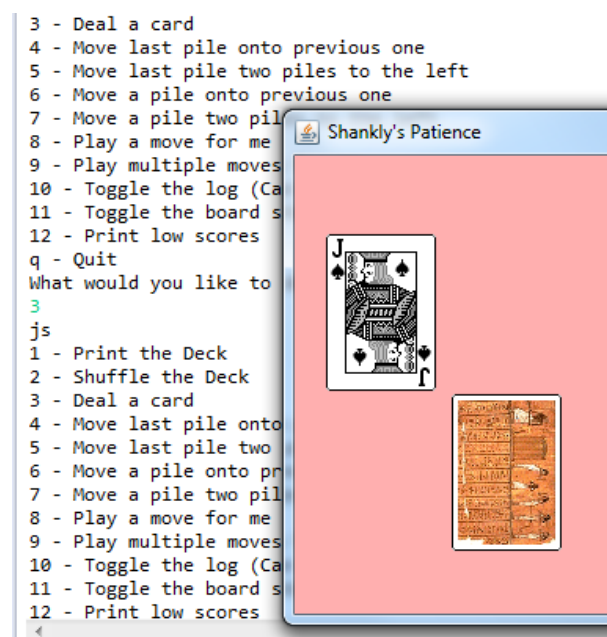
3 - Deal a card
4 - Move last pile onto previous one
5 - Move last pile two piles to the left
6 - Move a pile onto previous one
7 - Move a pile two pil
8 - Play a move for me
9 - Play multiple moves
10 - Toggle the log (Ca
11 - Toggle the board s
12 - Print low scores
q - Quit
What would you like to
3
js
1 - Print the Deck
2 - Shuffle the Deck
3 - Deal a card
4 - Move last pile onto
5 - Move last pile two
6 - Move a pile onto pr
7 - Move a pile two pil
8 - Play a move for me
9 - Play multiple moves
10 - Toggle the log (Ca
11 - Toggle the board s
12 - Print low scores

Shankly's Patience

J
J